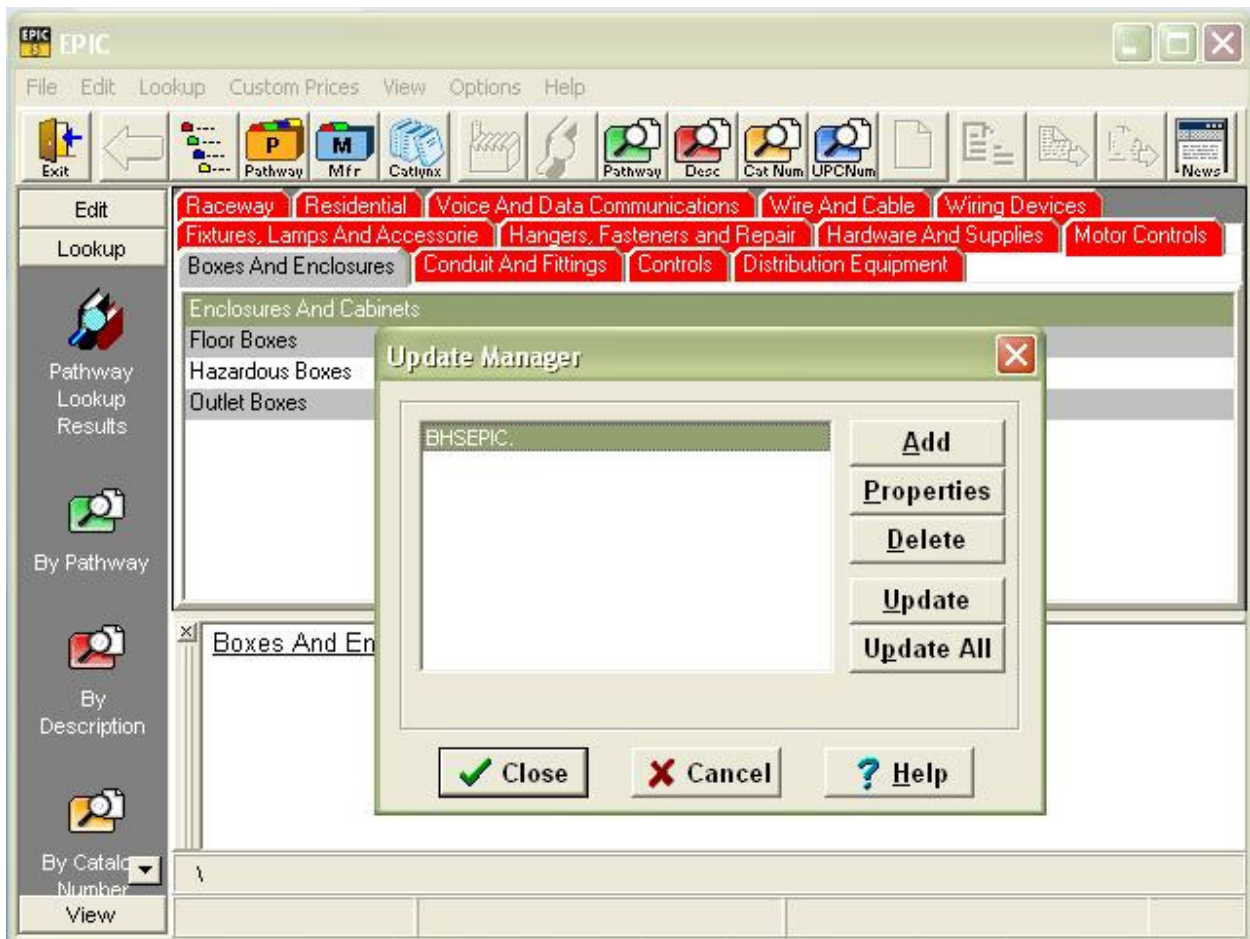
EPIC 5
EPIC

File Edit Lookup Custom Prices View Options Help

Exit
P
Pathway
M
Mfr
Catlynx
Pathway
Desc
Cat Num
UPCNum
News

Edit
Lookup
Pathway Lookup Results
By Pathway
By Description
By Catalo Number
View

Raceway
Residential
Voice And Data Communications
Wire And Cable
Wiring Devices
Fixtures, Lamps And Accessorie
Hangers, Fasteners and Repair
Hardware And Supplies
Motor Controls
Boxes And Enclosures
Conduit And Fittings
Controls
Distribution Equipment

Enclosures And Cabinets
Floor Boxes
Hazardous Boxes
Outlet Boxes

Boxes And En

\

Update Manager

BHSEPIC.

Add
Properties
Delete
Update
Update All

Close
Cancel
Help